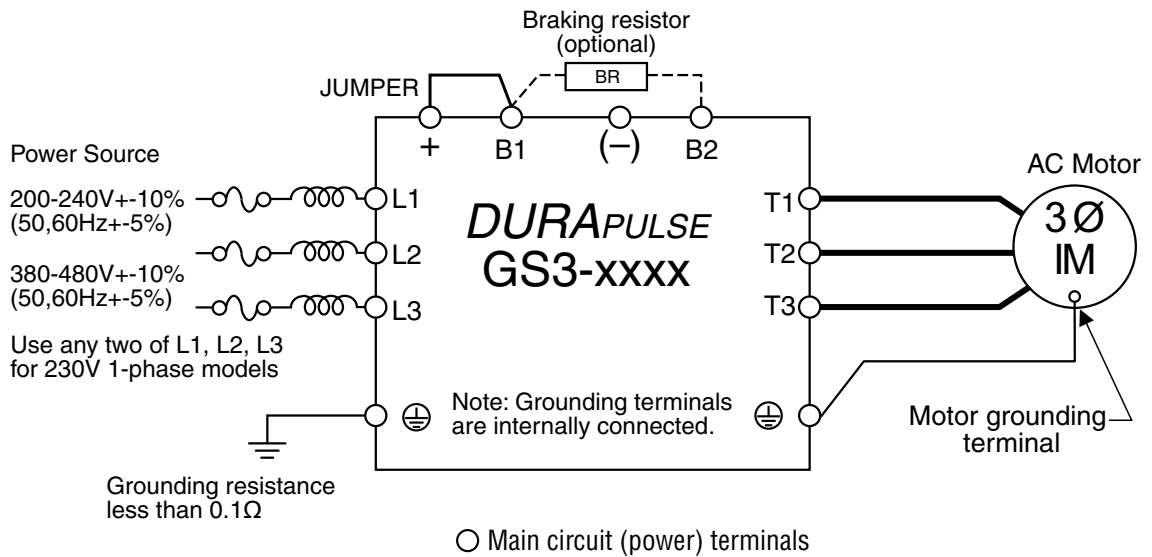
Braking resistor (optional)

BR

JUMPER

+ B1 (–) B2

Power Source

200-240V+-10% (50,60Hz+-5%)

380-480V+-10% (50,60Hz+-5%)

Use any two of L1, L2, L3 for 230V 1-phase models

L1

L2

L3

DURAPULSE
GS3-xxxx

T1

T2

T3

AC Motor

3Ø
IM

Note: Grounding terminals are internally connected.

Motor grounding terminal

Grounding resistance less than 0.1Ω

○ Main circuit (power) terminals